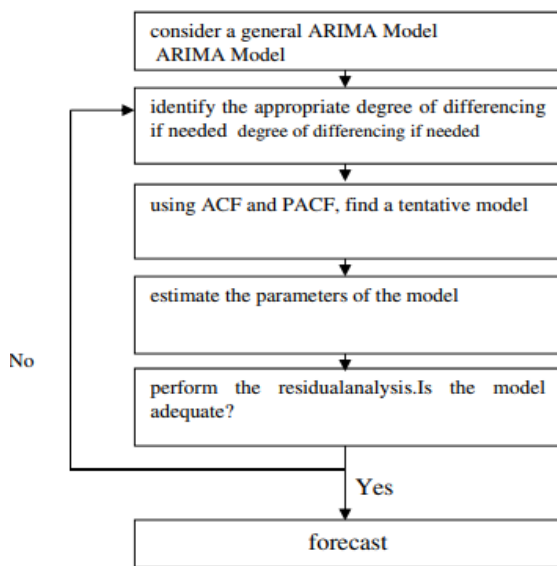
consider a general ARIMA Model
ARIMA Model

identify the appropriate degree of differencing if needed degree of differencing if needed

using ACF and PACF, find a tentative model

estimate the parameters of the model

No

perform the residualanalysis.Is the model adequate?

Yes

forecast